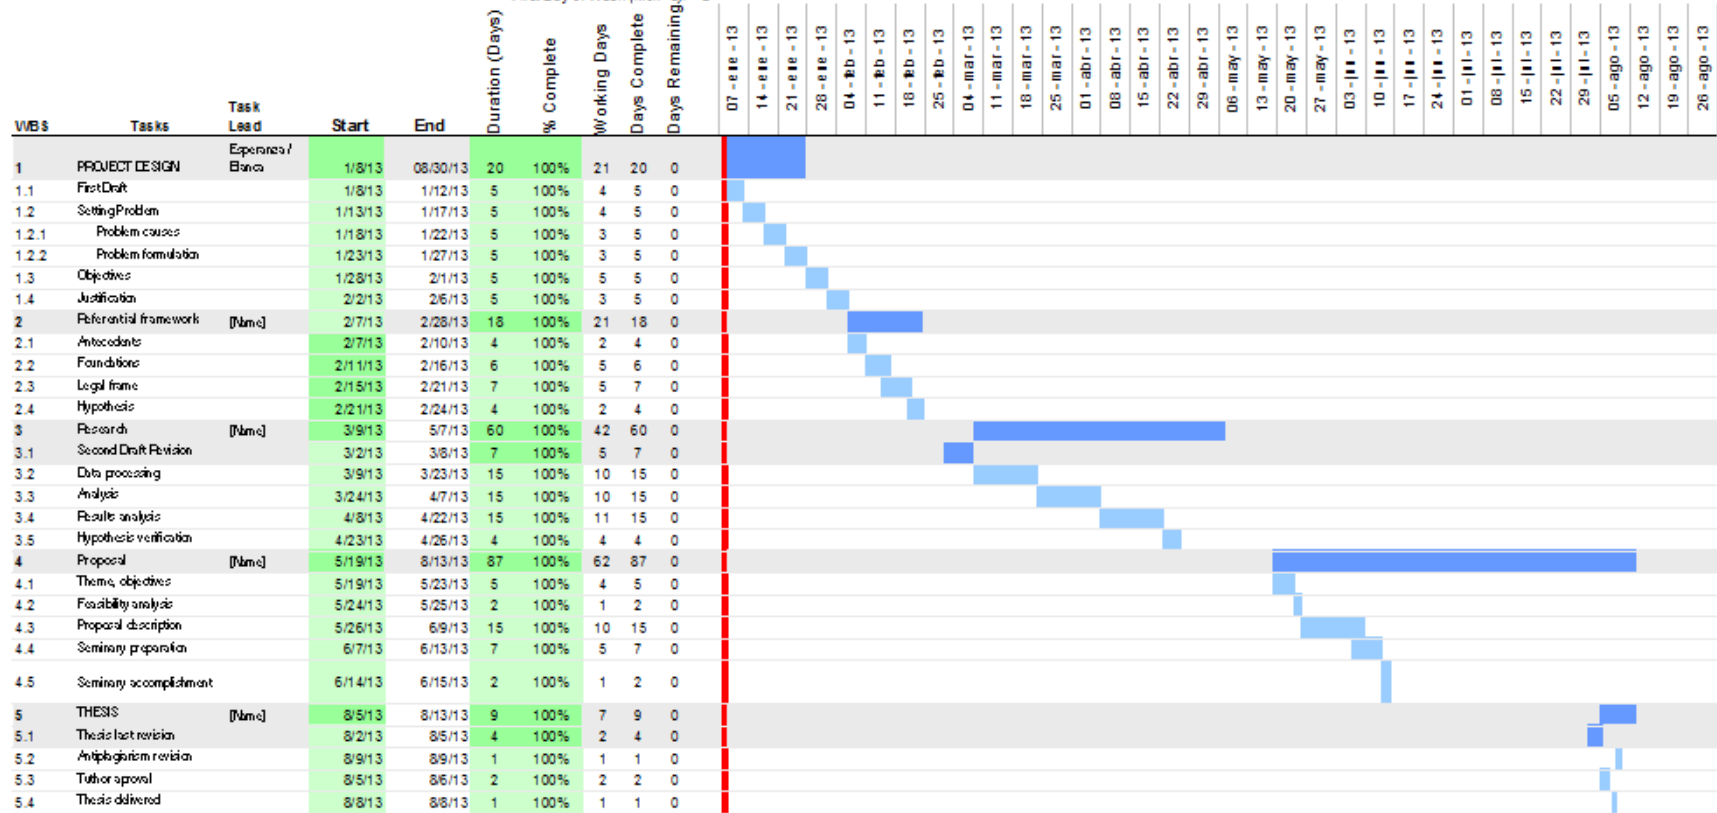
| WBS | Tasks | Task Lead | Start | End | Duration (Days) | % Complete | Working Days | Days Complete | Days Remaining | 07 - ene - 13 | 14 - ene - 13 | 21 - ene - 13 | 28 - ene - 13 | 04 - feb - 13 | 11 - feb - 13 | 18 - feb - 13 | 25 - feb - 13 | 04 - mar - 13 | 11 - mar - 13 | 18 - mar - 13 | 25 - mar - 13 | 01 - abr - 13 | 08 - abr - 13 | 15 - abr - 13 | 22 - abr - 13 | 29 - abr - 13 | 06 - may - 13 | 13 - may - 13 | 20 - may - 13 | 27 - may - 13 | 03 - jun - 13 | 10 - jun - 13 | 17 - jun - 13 | 24 - jun - 13 | 01 - jul - 13 | 08 - jul - 13 | 15 - jul - 13 | 22 - jul - 13 | 29 - jul - 13 | 05 - ago - 13 | 12 - ago - 13 | 19 - ago - 13 | 26 - ago - 13 |
|---|---|---|---|---|---|---|---|---|---|---|---|---|---|---|---|---|---|---|---|---|---|---|---|---|---|---|---|---|---|---|---|---|---|---|---|---|---|---|---|---|---|---|---|
| 1 | PROJECT DESIGN | Esperanza / Blanca | 1/8/13 | 08/30/13 | 20 | 100% | 21 | 20 | 0 | | | | | | | | | | | | | | | | | | | | | | | | | | | | | | | | | | |
| 1.1 | First Draft | | 1/8/13 | 1/12/13 | 5 | 100% | 4 | 5 | 0 | | | | | | | | | | | | | | | | | | | | | | | | | | | | | | | | | | |
| 1.2 | Setting Problem | | 1/13/13 | 1/17/13 | 5 | 100% | 4 | 5 | 0 | | | | | | | | | | | | | | | | | | | | | | | | | | | | | | | | | | |
| 1.2.1 | Problem causes | | 1/18/13 | 1/22/13 | 5 | 100% | 3 | 5 | 0 | | | | | | | | | | | | | | | | | | | | | | | | | | | | | | | | | | |
| 1.2.2 | Problem formulation | | 1/23/13 | 1/27/13 | 5 | 100% | 3 | 5 | 0 | | | | | | | | | | | | | | | | | | | | | | | | | | | | | | | | | | |
| 1.3 | Objectives | | 1/28/13 | 2/1/13 | 5 | 100% | 5 | 5 | 0 | | | | | | | | | | | | | | | | | | | | | | | | | | | | | | | | | | |
| 1.4 | Justification | | 2/2/13 | 2/6/13 | 5 | 100% | 3 | 5 | 0 | | | | | | | | | | | | | | | | | | | | | | | | | | | | | | | | | | |
| 2 | Referential framework | [Name] | 2/7/13 | 2/28/13 | 18 | 100% | 21 | 18 | 0 | | | | | | | | | | | | | | | | | | | | | | | | | | | | | | | | | | |
| 2.1 | Antecedents | | 2/7/13 | 2/10/13 | 4 | 100% | 2 | 4 | 0 | | | | | | | | | | | | | | | | | | | | | | | | | | | | | | | | | | |
| 2.2 | Foundations | | 2/11/13 | 2/16/13 | 6 | 100% | 5 | 6 | 0 | | | | | | | | | | | | | | | | | | | | | | | | | | | | | | | | | | |
| 2.3 | Legal frame | | 2/15/13 | 2/21/13 | 7 | 100% | 5 | 7 | 0 | | | | | | | | | | | | | | | | | | | | | | | | | | | | | | | | | | |
| 2.4 | Hypothesis | | 2/21/13 | 2/24/13 | 4 | 100% | 2 | 4 | 0 | | | | | | | | | | | | | | | | | | | | | | | | | | | | | | | | | | |
| 3 | Research | [Name] | 3/9/13 | 5/7/13 | 60 | 100% | 42 | 60 | 0 | | | | | | | | | | | | | | | | | | | | | | | | | | | | | | | | | | |
| 3.1 | Second Draft Revision | | 3/2/13 | 3/8/13 | 7 | 100% | 5 | 7 | 0 | | | | | | | | | | | | | | | | | | | | | | | | | | | | | | | | | | |
| 3.2 | Data processing | | 3/9/13 | 3/23/13 | 15 | 100% | 10 | 15 | 0 | | | | | | | | | | | | | | | | | | | | | | | | | | | | | | | | | | |
| 3.3 | Analysis | | 3/24/13 | 4/7/13 | 15 | 100% | 10 | 15 | 0 | | | | | | | | | | | | | | | | | | | | | | | | | | | | | | | | | | |
| 3.4 | Results analysis | | 4/8/13 | 4/22/13 | 15 | 100% | 11 | 15 | 0 | | | | | | | | | | | | | | | | | | | | | | | | | | | | | | | | | | |
| 3.5 | Hypothesis verification | | 4/23/13 | 4/26/13 | 4 | 100% | 4 | 4 | 0 | | | | | | | | | | | | | | | | | | | | | | | | | | | | | | | | | | |
| 4 | Proposal | [Name] | 5/19/13 | 8/13/13 | 87 | 100% | 62 | 87 | 0 | | | | | | | | | | | | | | | | | | | | | | | | | | | | | | | | | | |
| 4.1 | Theme, objectives | | 5/19/13 | 5/23/13 | 5 | 100% | 4 | 5 | 0 | | | | | | | | | | | | | | | | | | | | | | | | | | | | | | | | | | |
| 4.2 | Feasibility analysis | | 5/24/13 | 5/25/13 | 2 | 100% | 1 | 2 | 0 | | | | | | | | | | | | | | | | | | | | | | | | | | | | | | | | | | |
| 4.3 | Proposal description | | 5/26/13 | 6/9/13 | 15 | 100% | 10 | 15 | 0 | | | | | | | | | | | | | | | | | | | | | | | | | | | | | | | | | | |
| 4.4 | Seminary preparation | | 6/7/13 | 6/13/13 | 7 | 100% | 5 | 7 | 0 | | | | | | | | | | | | | | | | | | | | | | | | | | | | | | | | | | |
| 4.5 | Seminary accomplishment | | 6/14/13 | 6/15/13 | 2 | 100% | 1 | 2 | 0 | | | | | | | | | | | | | | | | | | | | | | | | | | | | | | | | | | |
| 5 | THESIS | [Name] | 8/5/13 | 8/13/13 | 9 | 100% | 7 | 9 | 0 | | | | | | | | | | | | | | | | | | | | | | | | | | | | | | | | | | |
| 5.1 | Thesis last revision | | 8/2/13 | 8/5/13 | 4 | 100% | 2 | 4 | 0 | | | | | | | | | | | | | | | | | | | | | | | | | | | | | | | | | | |
| 5.2 | Antiplagiarism revision | | 8/9/13 | 8/9/13 | 1 | 100% | 1 | 1 | 0 | | | | | | | | | | | | | | | | | | | | | | | | | | | | | | | | | | |
| 5.3 | Tuthor aproval | | 8/5/13 | 8/6/13 | 2 | 100% | 2 | 2 | 0 | | | | | | | | | | | | | | | | | | | | | | | | | | | | | | | | | | |
| 5.4 | Thesis delivered | | 8/8/13 | 8/8/13 | 1 | 100% | 1 | 1 | 0 | | | | | | | | | | | | | | | | | | | | | | | | | | | | | | | | | | |